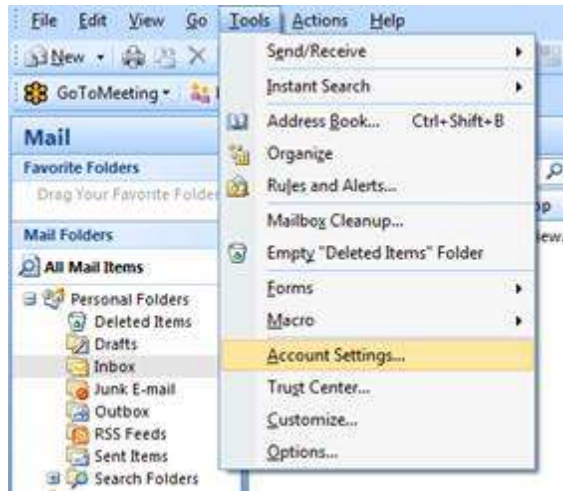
File Edit View Go Tools Actions Help

New

GoToMeeting

Mail

Favorite Folders

Drag Your Favorite Folde

Mail Folders

All Mail Items

Personal Folders
Deleted Items
Drafts
Inbox
Junk E-mail
Outbox
RSS Feeds
Sent Items
Search Folders

Send/Receive
Instant Search
Address Book... Ctrl+Shift+B
Organize
Rules and Alerts...
Mailbox Cleanup...
Empty "Deleted Items" Folder
Forms
Macro
Account Settings...
Trust Center...
Customize...
Options...